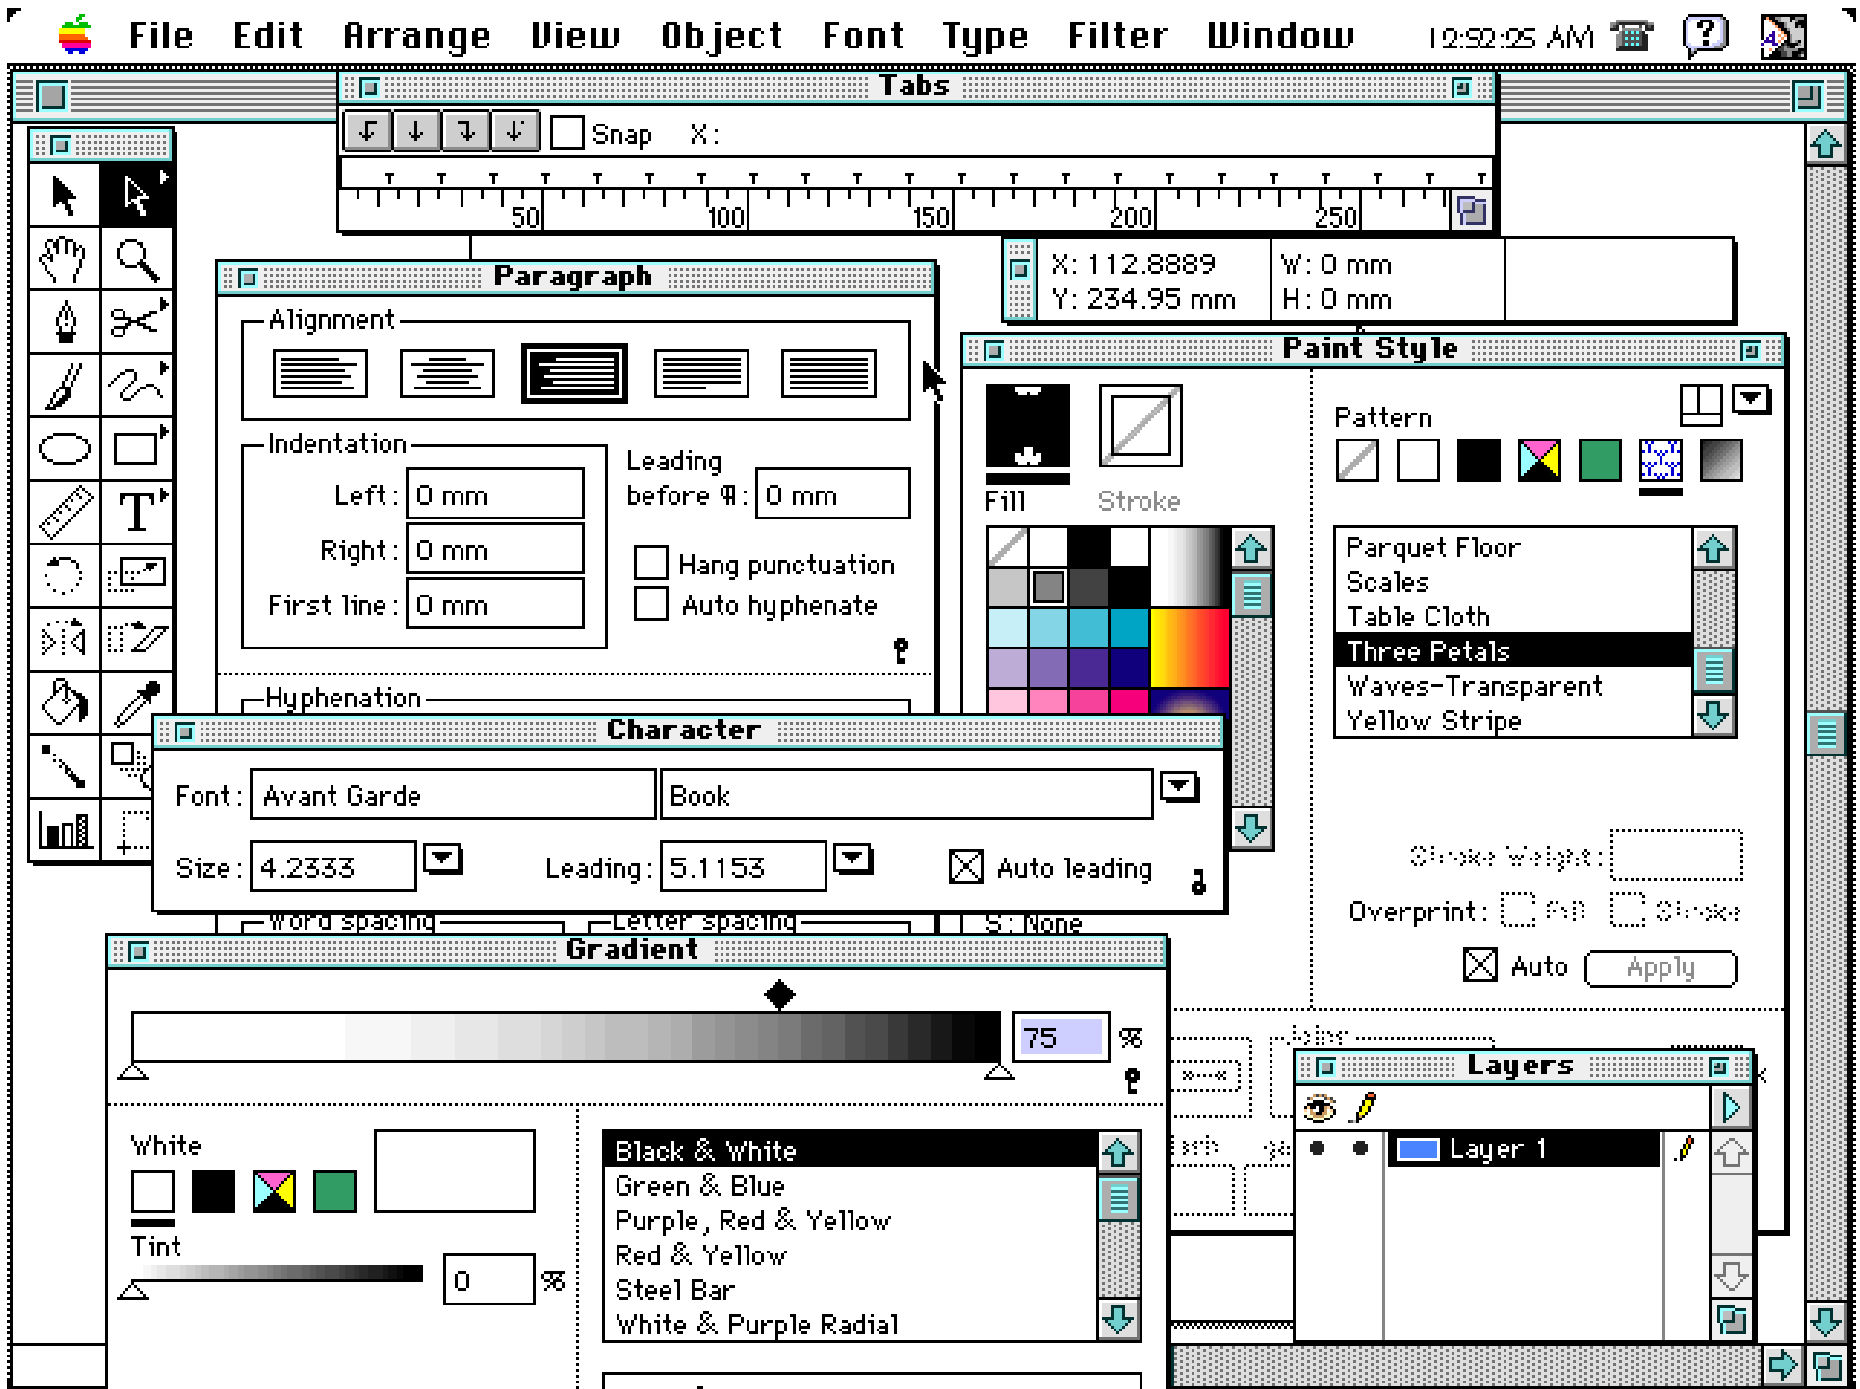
File Edit Arrange View Object Font Type Filter Window 12:52:25 AM

Tabs

Snap X:

50 100 150 200 250

X: 112.8889
Y: 234.95 mm
W: 0 mm
H: 0 mm

Paragraph

Alignment

Indentation
Left: 0 mm
Right: 0 mm
First line: 0 mm

Leading before ¶: 0 mm

Hang punctuation
Auto hyphenate

Hyphenation

Paint Style

Fill Stroke

Pattern

Parquet Floor
Scales
Table Cloth
Three Petals
Waves-Transparent
Yellow Stripe

Stroke Weight:

Overprint: Fill Stroke

Auto Apply

Character

Font: Avant Garde Book

Size: 4.2333 Leading: 5.1153 Auto leading

Word spacing Letter spacing S: None

Gradient

75 %

White

Tint

0 %

Black & White
Green & Blue
Purple, Red & Yellow
Red & Yellow
Steel Bar
White & Purple Radial

Layers

Layer 1